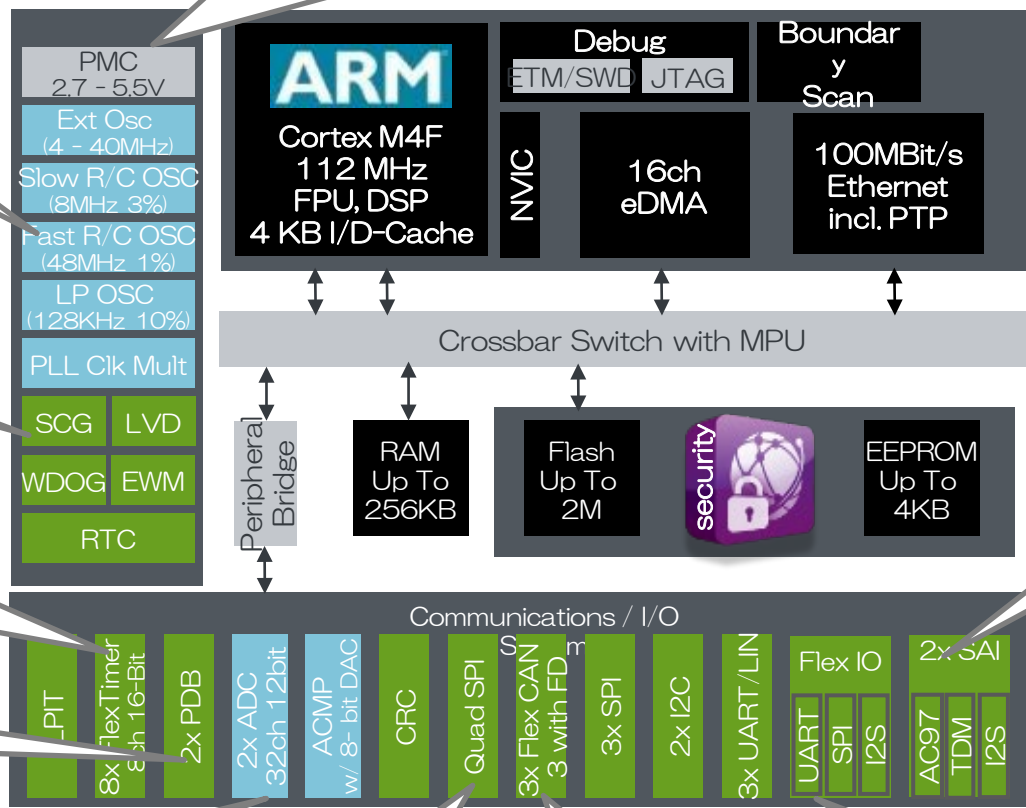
PMC
2.7 - 5.5V

Ext Osc
(4 - 40MHz)

Slow R/C OSC
(8MHz 3%)

Fast R/C OSC
(48MHz 1%)

LP OSC
(128KHz 10%)

PLL Clk Mult

SCG

LVD

WDOG

EWM

RTC

ARM

Cortex M4F
112 MHz
FPU, DSP
4 KB I/D-Cache

Debug
ETM/SWD
JTAG

Boundar
y
Scan

NVIC

16ch
eDMA

100MBit/s
Ethernet
incl. PTP

Crossbar Switch with MPU

Peripheral
Bridge

RAM
Up To
256KB

Flash
Up To
2M

security

EEPROM
Up To
4KB

Communications / I/O
S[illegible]

LPIT

8x FlexTimer
8ch 16-Bit

2x PDB

2x ADC
32ch 12bit

ACMP
w/ 8- bit DAC

CRC

Quad SPI

3x Flex CAN
3 with FD

3x SPI

2x I2C

3x UART/LIN

Flex IO

UART

SPI

I2S

2x SAI

AC97

TDM

I2S